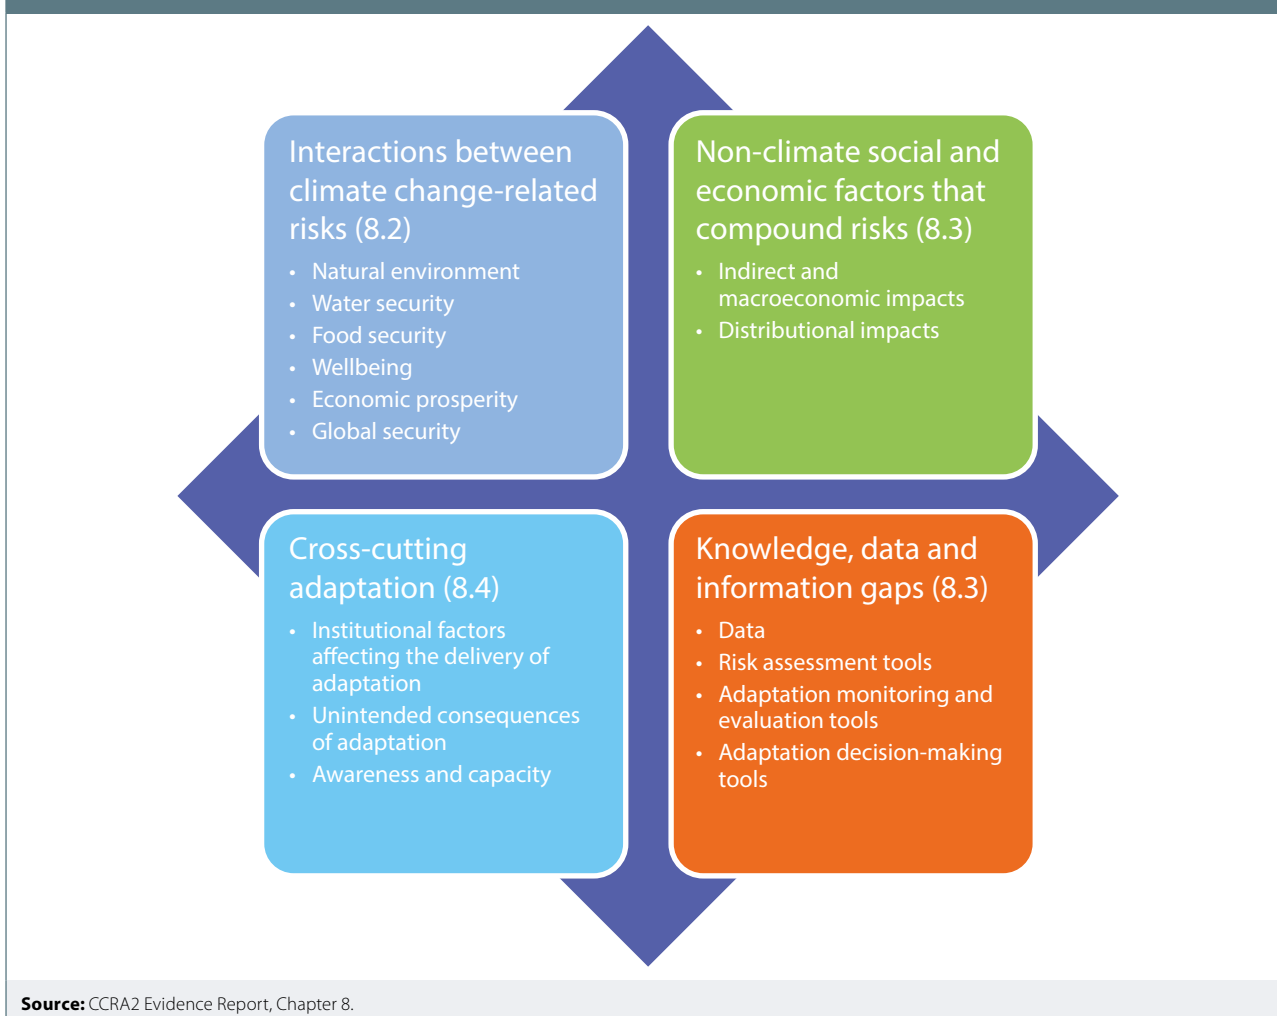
Interactions between climate change-related risks (8.2)

- Natural environment
- Water security
- Food security
- Wellbeing
- Economic prosperity
- Global security

Non-climate social and economic factors that compound risks (8.3)

- Indirect and macroeconomic impacts
- Distributional impacts

Cross-cutting adaptation (8.4)

- Institutional factors affecting the delivery of adaptation
- Unintended consequences of adaptation
- Awareness and capacity

Knowledge, data and information gaps (8.3)

- Data
- Risk assessment tools
- Adaptation monitoring and evaluation tools
- Adaptation decision-making tools

**Source:** CCRA2 Evidence Report, Chapter 8.